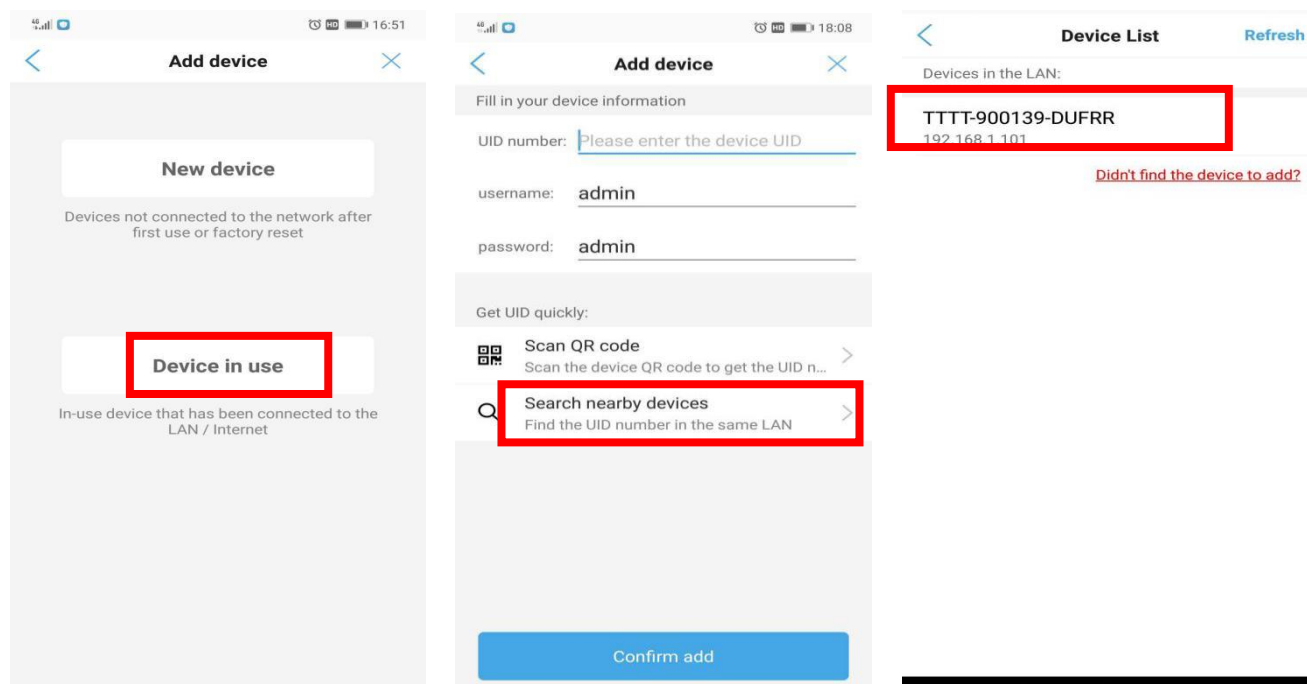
16:51

Add device

New device

Devices not connected to the network after first use or factory reset

Device in use

In-use device that has been connected to the LAN / Internet

18:08

Add device

Fill in your device information

UID number: Please enter the device UID

username: admin

password: admin

Get UID quickly:

Scan QR code
Scan the device QR code to get the UID n...

Search nearby devices
Find the UID number in the same LAN

Confirm add

Device List

Refresh

Devices in the LAN:

TTTT-900139-DUFRR
192.168.1.101

Didn't find the device to add?